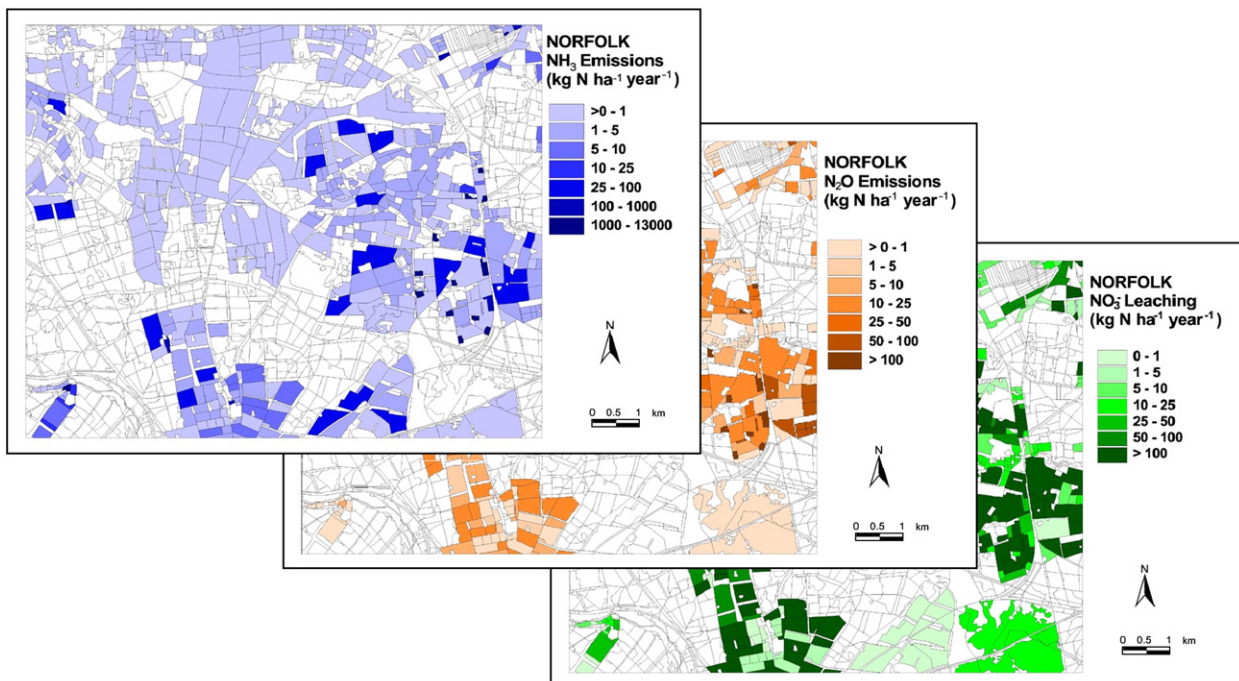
NORFOLK
$NH_3$ Emissions
(kg N ha$^{-1}$ year$^{-1}$)

>0 - 1
1 - 5
5 - 10
10 - 25
25 - 100
100 - 1000
1000 - 13000

N

0 0.5 1 km

NORFOLK
$N_2O$ Emissions
(kg N ha$^{-1}$ year$^{-1}$)

> 0 - 1
1 - 5
5 - 10
10 - 25
25 - 50
50 - 100
> 100

N

0 0.5 1 km

NORFOLK
$NO_3^-$ Leaching
(kg N ha$^{-1}$ year$^{-1}$)

0 - 1
1 - 5
5 - 10
10 - 25
25 - 50
50 - 100
> 100

N

0 0.5 1 km